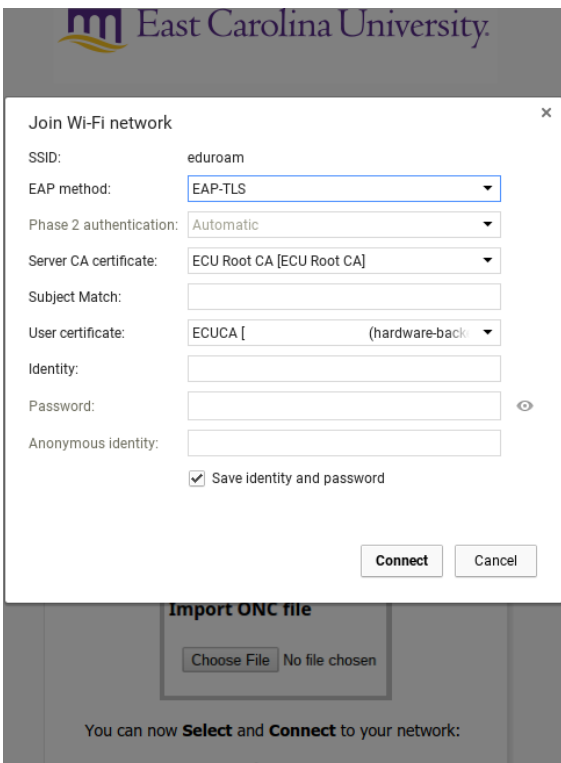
East Carolina University.

Join Wi-Fi network

×

SSID: eduroam

EAP method: EAP-TLS

Phase 2 authentication: Automatic

Server CA certificate: ECU Root CA [ECU Root CA]

Subject Match:

User certificate: ECUCA [ (hardware-back

Identity:

Password:

Anonymous identity:

Save identity and password

Connect Cancel

Import ONC file

Choose File No file chosen

You can now **Select** and **Connect** to your network: